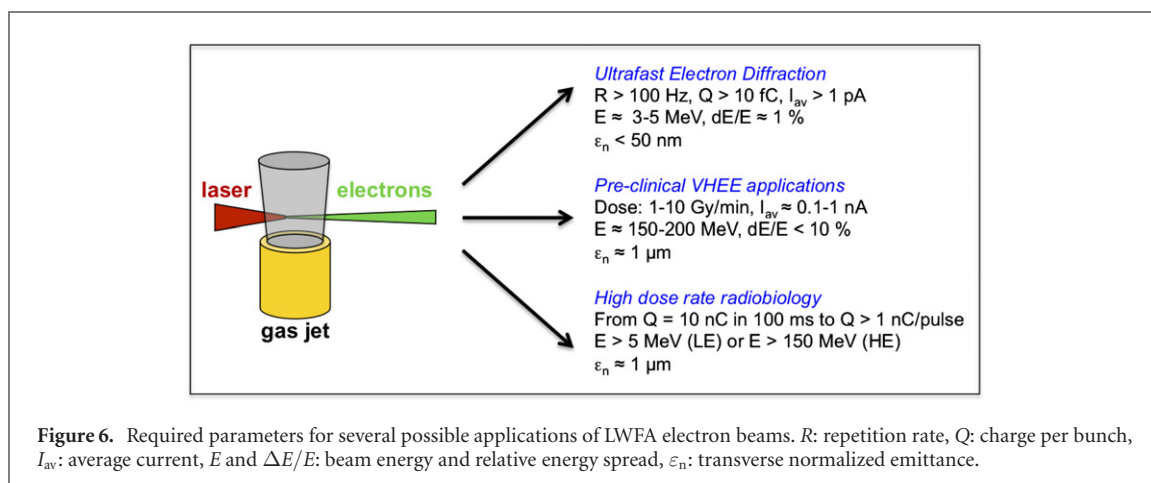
laser

electrons

gas jet

Ultrafast Electron Diffraction
R > 100 Hz, Q > 10 fC, $I_{av}$ > 1 pA
E ≈ 3-5 MeV, dE/E ≈ 1 %
$\varepsilon_n$ < 50 nm

Pre-clinical VHEE applications
Dose: 1-10 Gy/min, $I_{av}$ ≈ 0.1-1 nA
E ≈ 150-200 MeV, dE/E < 10 %
$\varepsilon_n$ ≈ 1 μm

High dose rate radiobiology
From Q = 10 nC in 100 ms to Q > 1 nC/pulse
E > 5 MeV (LE) or E > 150 MeV (HE)
$\varepsilon_n$ ≈ 1 μm

**Figure 6.** Required parameters for several possible applications of LWFA electron beams. $R$: repetition rate, $Q$: charge per bunch, $I_{\mathrm{av}}$: average current, $E$ and $\Delta E/E$: beam energy and relative energy spread, $\varepsilon_{\mathrm{n}}$: transverse normalized emittance.